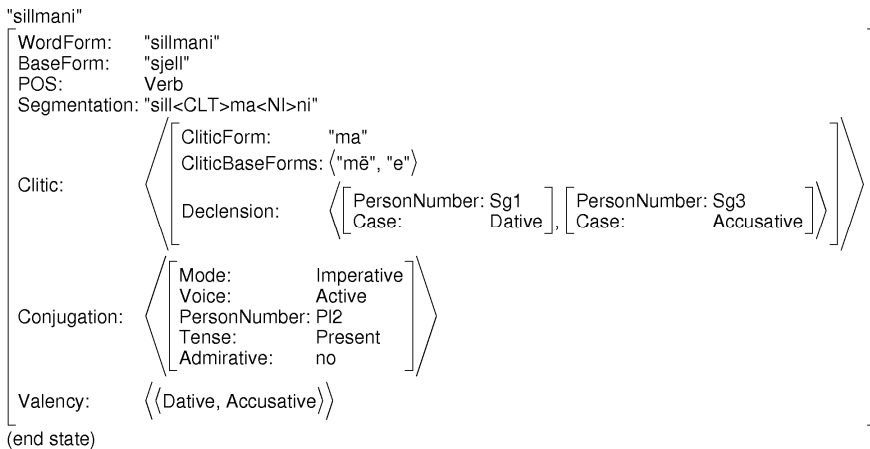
"sillmani"

WordForm: "sillmani"
BaseForm: "sjell"
POS: Verb
Segmentation: "sill<CLT>ma<NI>ni"

Clitic:
CliticForm: "ma"
CliticBaseForms: ⟨"më", "e"⟩
Declension: ⟨ PersonNumber: Sg1 Case: Dative , PersonNumber: Sg3 Case: Accusative ⟩

Conjugation:
Mode: Imperative
Voice: Active
PersonNumber: Pl2
Tense: Present
Admirative: no

Valency: ⟨⟨Dative, Accusative⟩⟩

(end state)